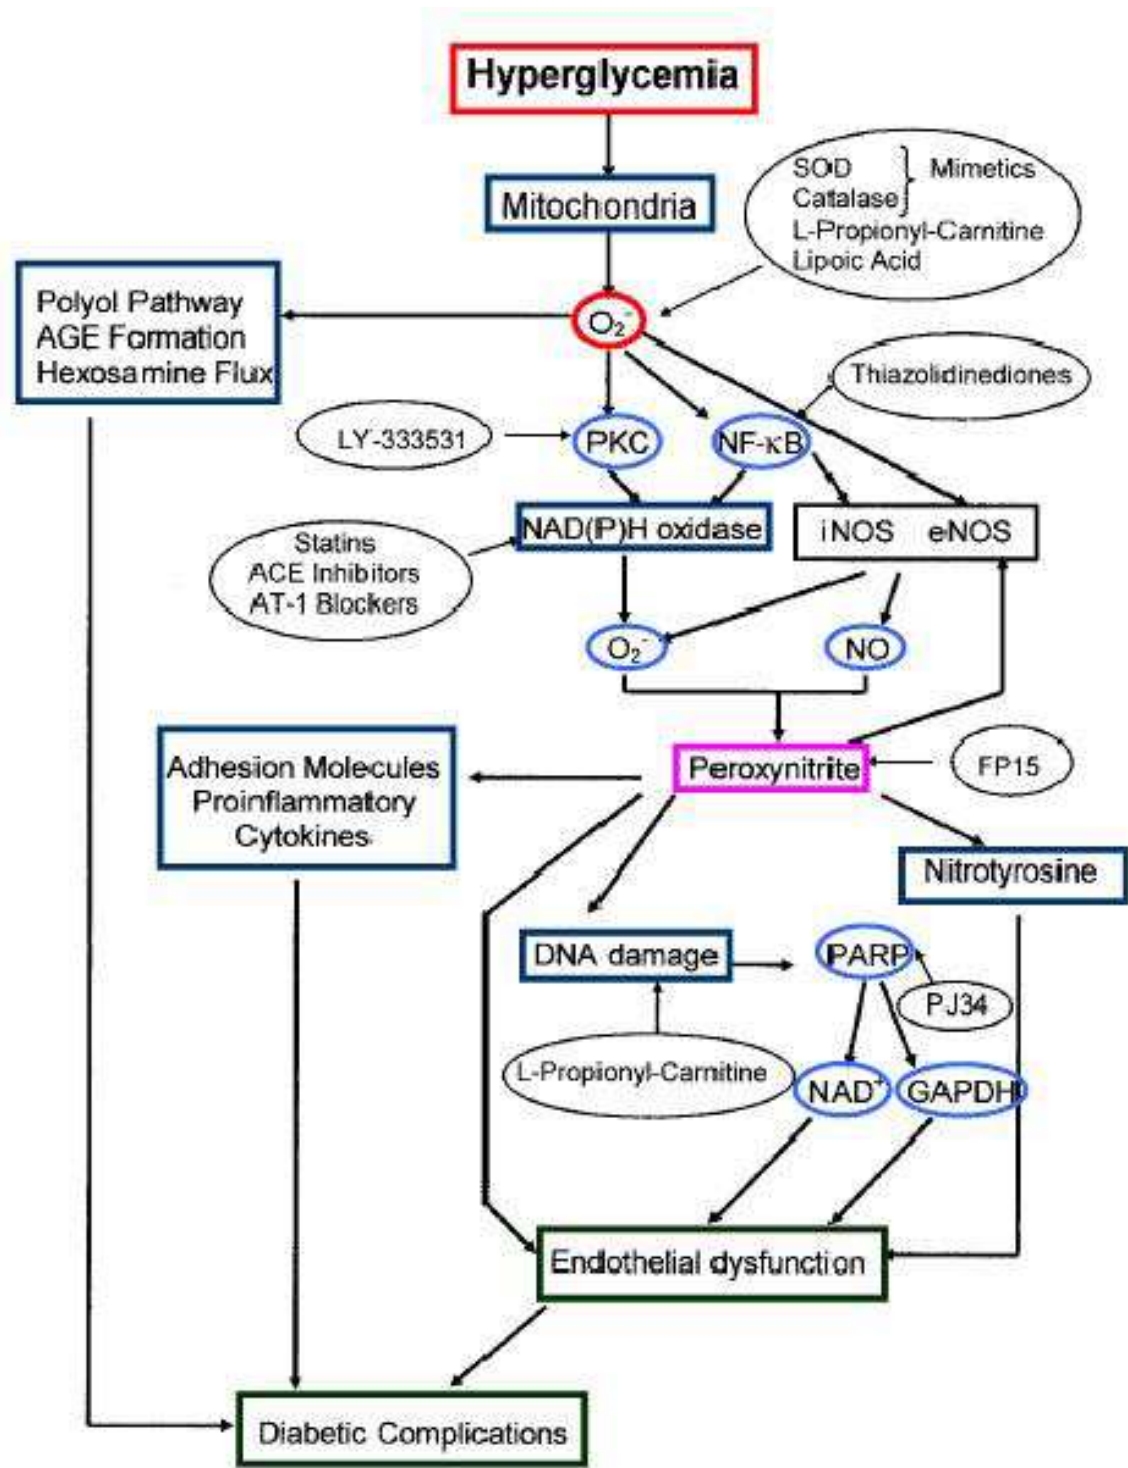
Hyperglycemia

Mitochondria

SOD
Catalase
Mimetics
L-Propionyl-Carnitine
Lipoic Acid

Polyol Pathway
AGE Formation
Hexosamine Flux

$O_2^-$

Thiazolidinediones

LY-333531

PKC

NF-κB

NAD(P)H oxidase

iNOS eNOS

Statins
ACE Inhibitors
AT-1 Blockers

$O_2^-$

NO

Adhesion Molecules
Proinflammatory
Cytokines

Peroxynitrite

FP15

Nitrotyrosine

DNA damage

PARP

PJ34

L-Propionyl-Carnitine

$NAD^+$

GAPDH

Endothelial dysfunction

Diabetic Complications